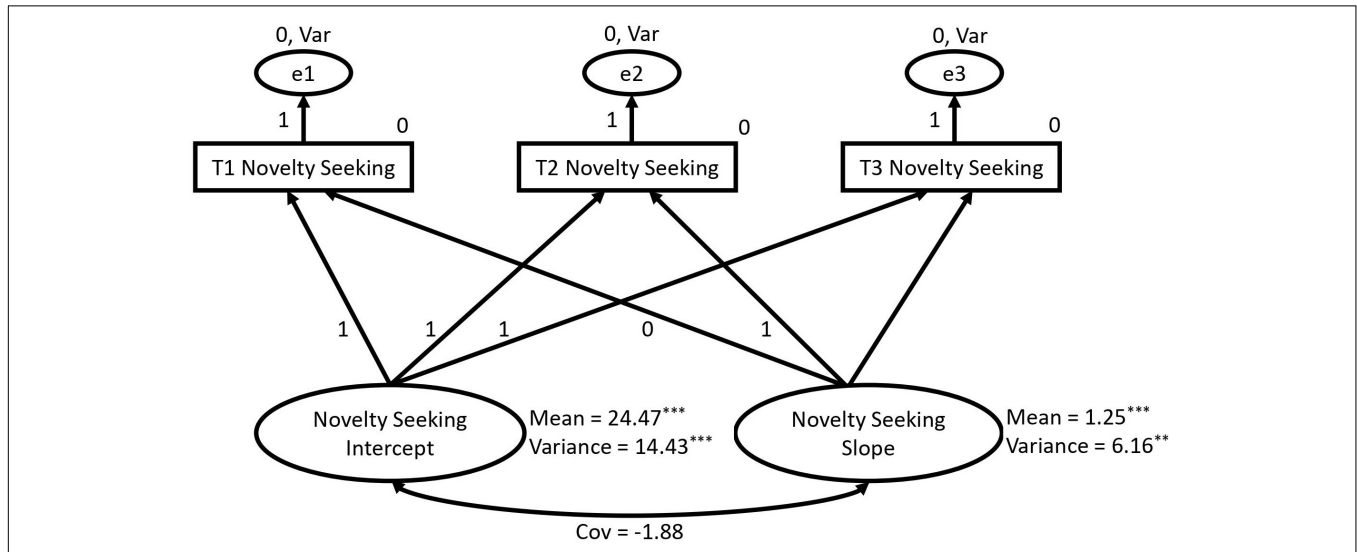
0, Var
e1
1
0
T1 Novelty Seeking

0, Var
e2
1
0
T2 Novelty Seeking

0, Var
e3
1
0
T3 Novelty Seeking

1
1
1
0
1

Novelty Seeking Intercept
Mean = 24.47$^{***}$
Variance = 14.43$^{***}$

Novelty Seeking Slope
Mean = 1.25$^{***}$
Variance = 6.16$^{**}$

Cov = -1.88